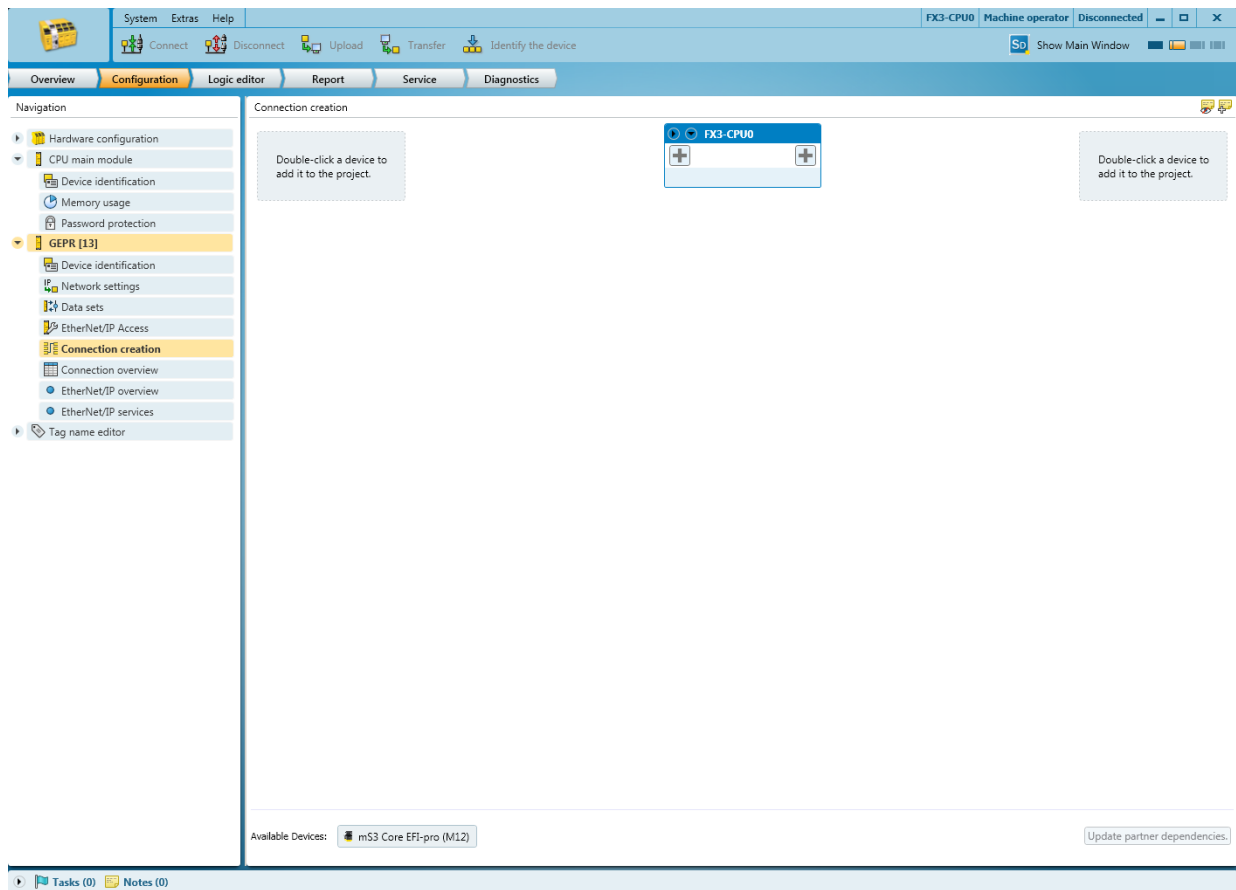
System Extras Help

FX3-CPU0 | Machine operator | Disconnected

Connect Disconnect Upload Transfer Identify the device

Show Main Window

Overview Configuration Logic editor Report Service Diagnostics

Navigation

Hardware configuration
CPU main module
Device identification
Memory usage
Password protection
GEPR [13]
Device identification
Network settings
Data sets
EtherNet/IP Access
Connection creation
Connection overview
EtherNet/IP overview
EtherNet/IP services
Tag name editor

Connection creation

Double-click a device to add it to the project.

FX3-CPU0

Double-click a device to add it to the project.

Available Devices: mS3 Core EFI-pro (M12)

Update partner dependencies.

Tasks (0) Notes (0)